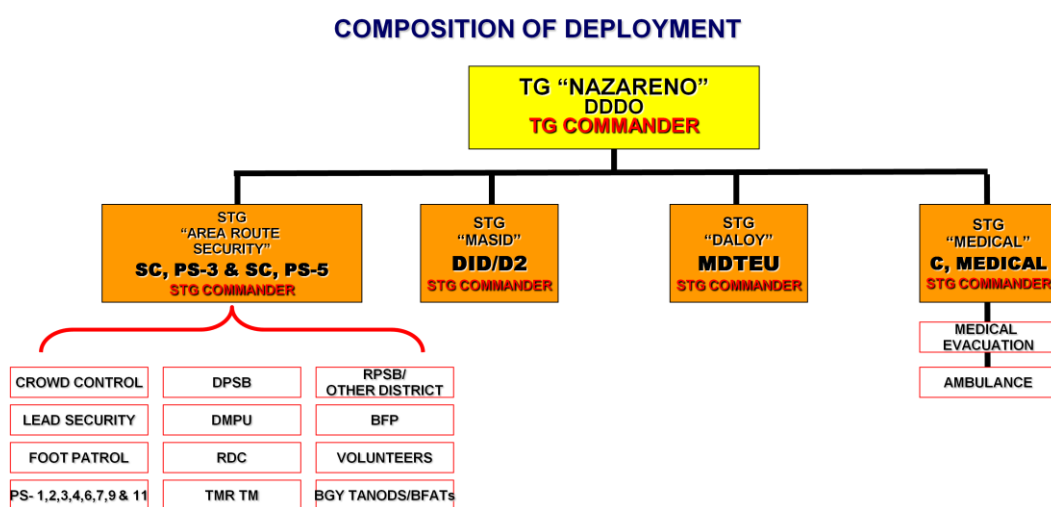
COMPOSITION OF DEPLOYMENT

TG "NAZARENO"
DDDO
TG COMMANDER

STG
"AREA ROUTE SECURITY"
SC, PS-3 & SC, PS-5
STG COMMANDER

STG
"MASID"
DID/D2
STG COMMANDER

STG
"DALOY"
MDTEU
STG COMMANDER

STG
"MEDICAL"
C, MEDICAL
STG COMMANDER

CROWD CONTROL
LEAD SECURITY
FOOT PATROL
PS- 1,2,3,4,6,7,9 & 11

DPSB
DMPU
RDC
TMR TM

RPSB/
OTHER DISTRICT
BFP
VOLUNTEERS
BGY TANODS/BFATs

MEDICAL EVACUATION
AMBULANCE